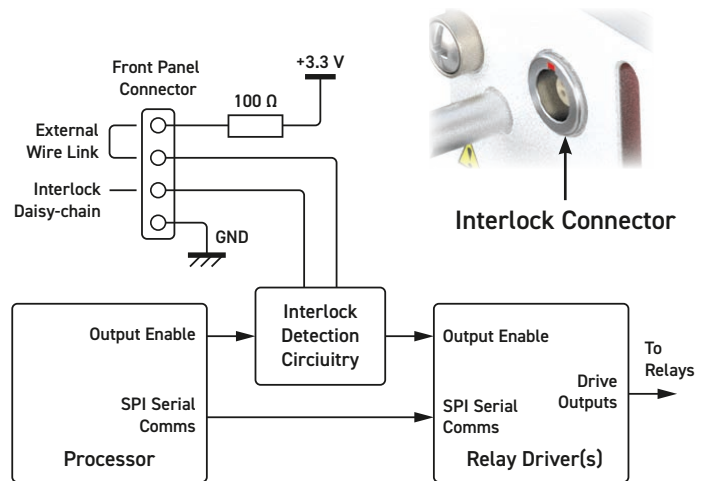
Front Panel Connector

+3.3 V

100 Ω

External Wire Link

Interlock Daisy-chain

GND

Interlock Connector

Output Enable

Interlock Detection Circiuitry

Output Enable

To Relays

Drive Outputs

SPI Serial Comms

SPI Serial Comms

Processor

Relay Driver(s)